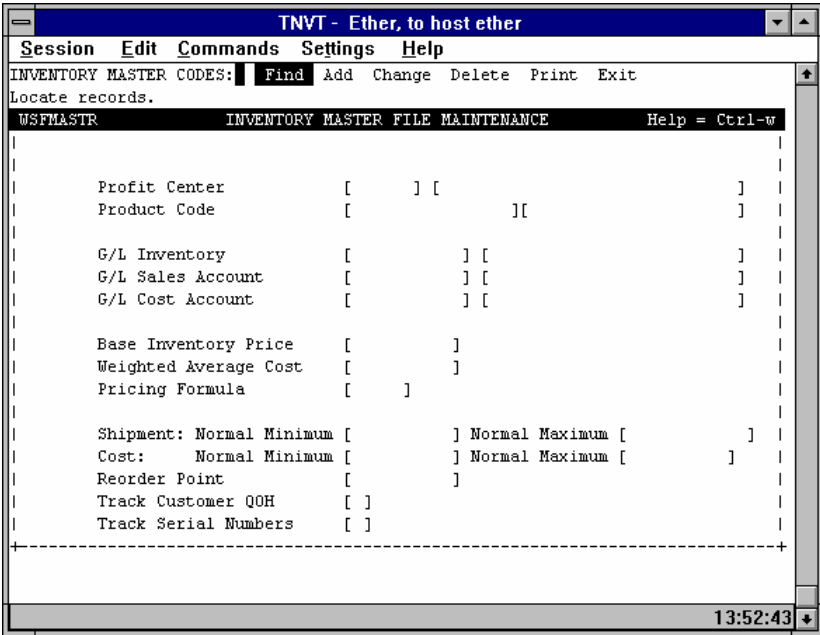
TNVT - Ether, to host ether

Session Edit Commands Settings Help

INVENTORY MASTER CODES: Find Add Change Delete Print Exit

Locate records.

WSFMASTR INVENTORY MASTER FILE MAINTENANCE Help = Ctrl-w

Profit Center [ ] [ ]
Product Code [ ][ ]

G/L Inventory [ ] [ ]
G/L Sales Account [ ] [ ]
G/L Cost Account [ ] [ ]

Base Inventory Price [ ]
Weighted Average Cost [ ]
Pricing Formula [ ]

Shipment: Normal Minimum [ ] Normal Maximum [ ]
Cost: Normal Minimum [ ] Normal Maximum [ ]
Reorder Point [ ]
Track Customer QOH [ ]
Track Serial Numbers [ ]

13:52:43